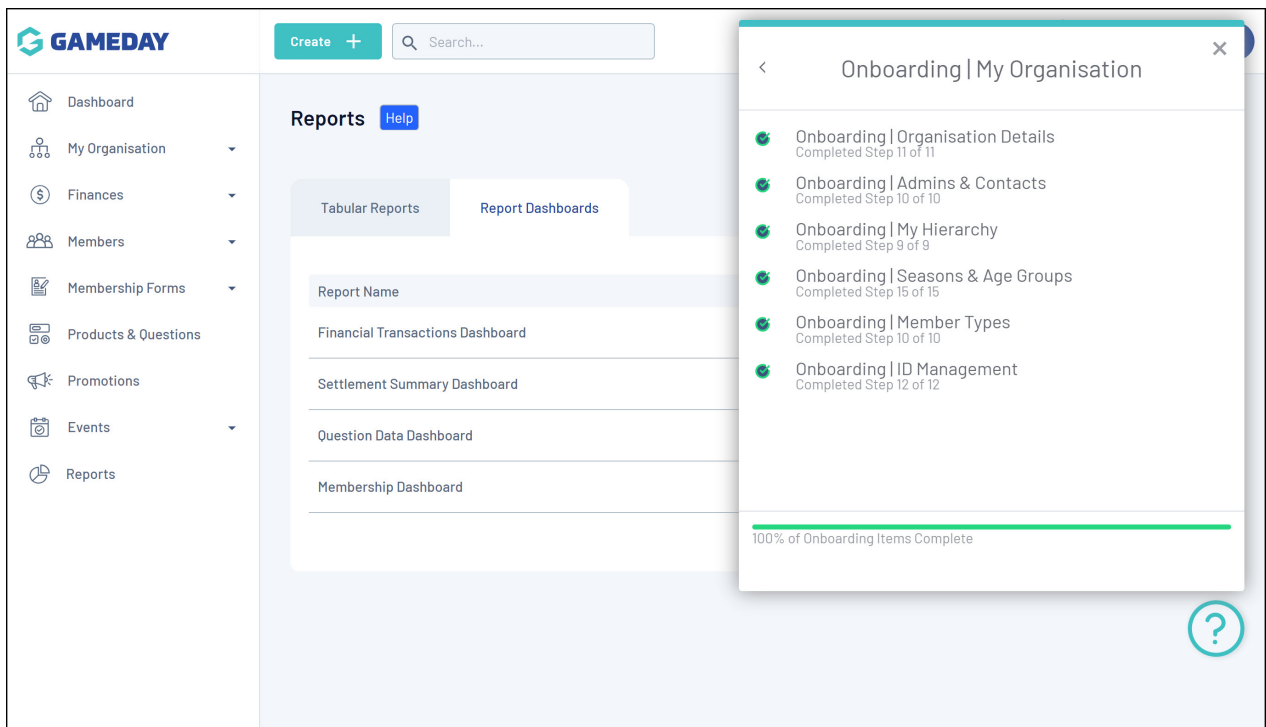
GAMEDAY

Create +
Search...

Dashboard
My Organisation
Finances
Members
Membership Forms
Products & Questions
Promotions
Events
Reports

Reports Help

Tabular Reports
Report Dashboards

| Report Name |
|---|
| Financial Transactions Dashboard |
| Settlement Summary Dashboard |
| Question Data Dashboard |
| Membership Dashboard |

<
Onboarding | My Organisation
×

Onboarding | Organisation Details
Completed Step 11 of 11

Onboarding | Admins & Contacts
Completed Step 10 of 10

Onboarding | My Hierarchy
Completed Step 9 of 9

Onboarding | Seasons & Age Groups
Completed Step 15 of 15

Onboarding | Member Types
Completed Step 10 of 10

Onboarding | ID Management
Completed Step 12 of 12

100% of Onboarding Items Complete

?